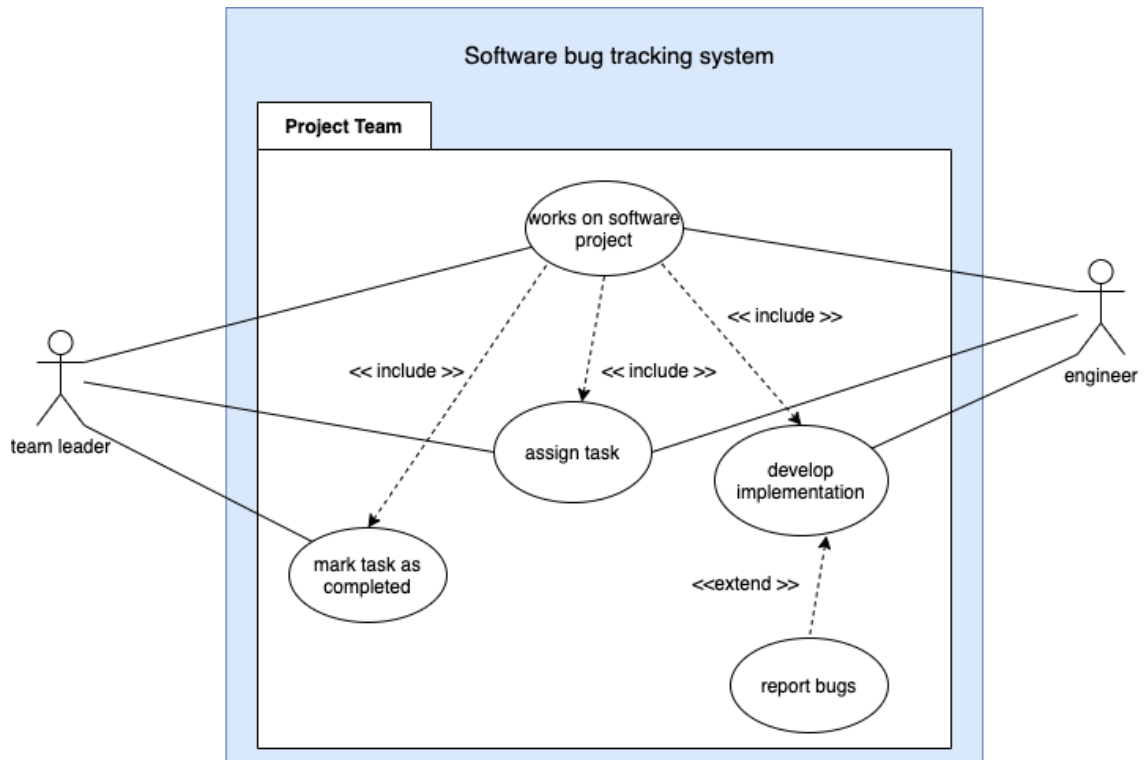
Software bug tracking system

Project Team

works on software project

<< include >>

<< include >>

<< include >>

team leader

engineer

assign task

develop implementation

mark task as completed

<<extend >>

report bugs